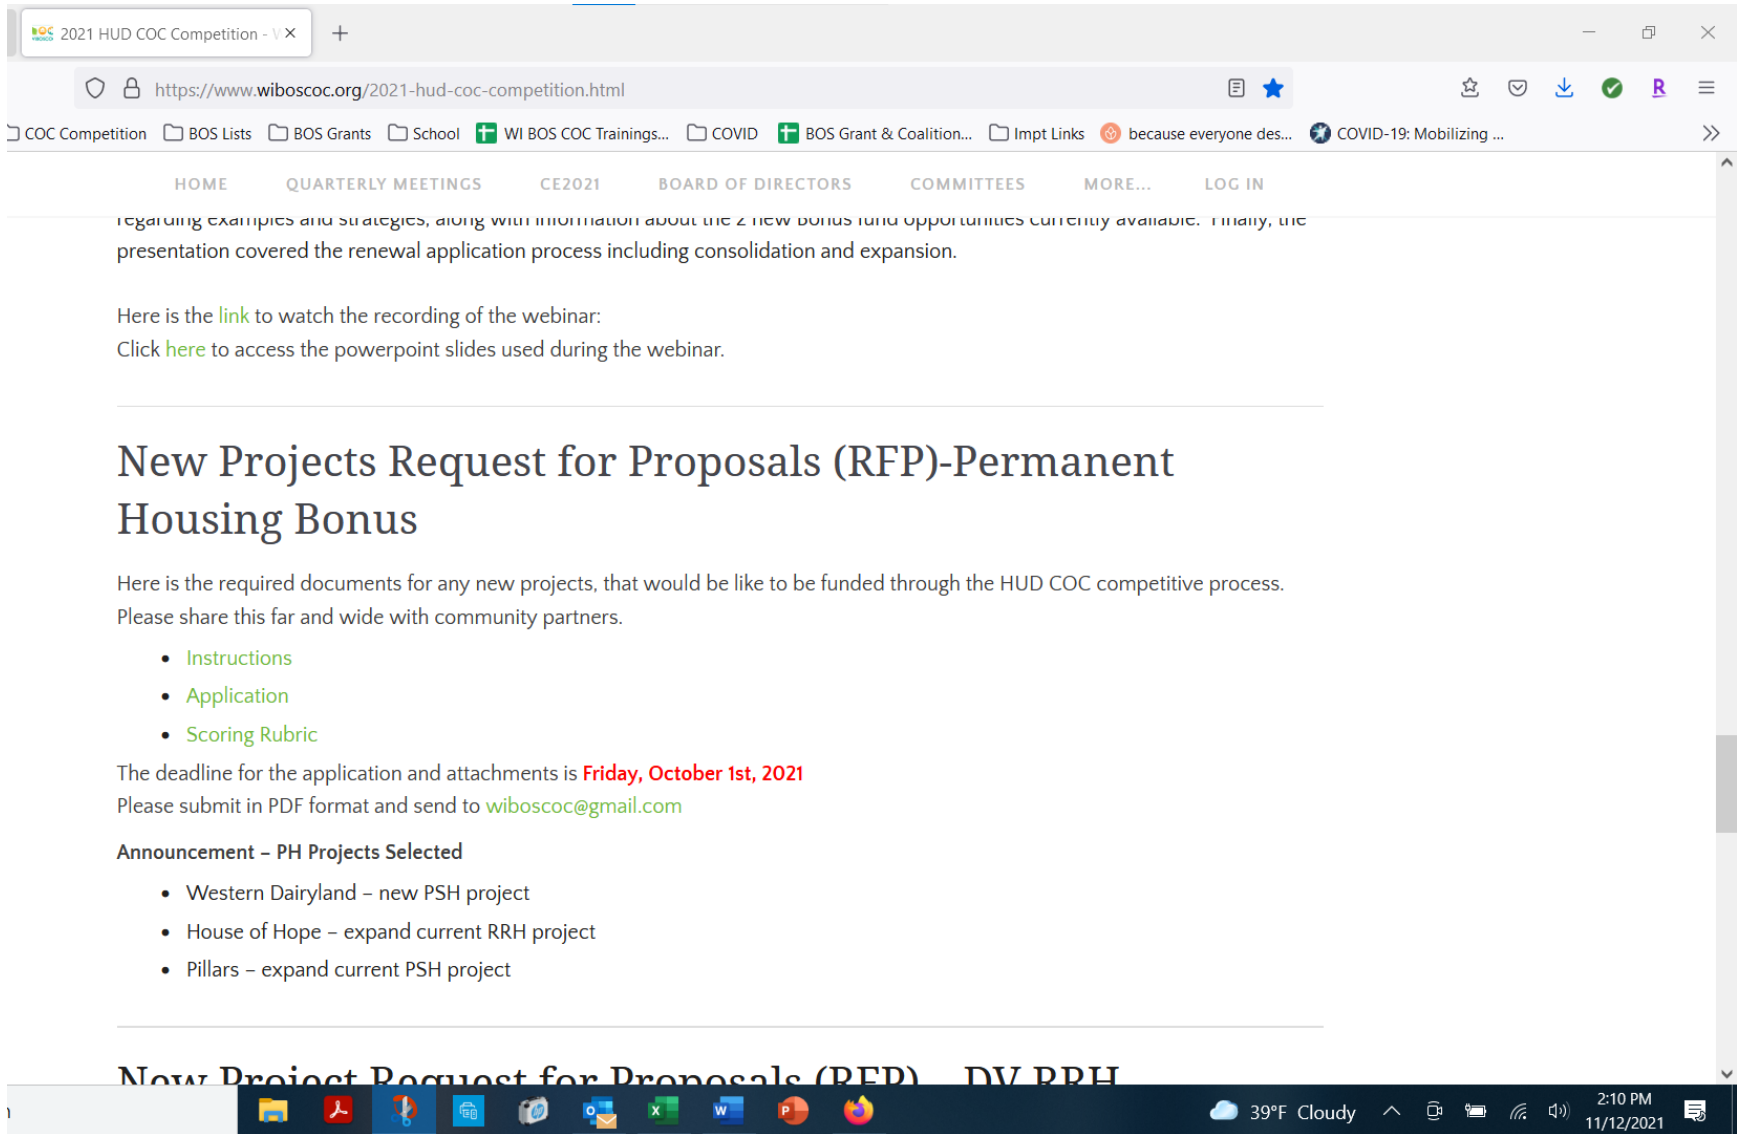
2021 HUD COC Competition - W ×

https://www.wiboscoc.org/2021-hud-coc-competition.html

COC Competition | BOS Lists | BOS Grants | School | WI BOS COC Trainings... | COVID | BOS Grant & Coalition... | Impt Links | because everyone des... | COVID-19: Mobilizing ...

HOME | QUARTERLY MEETINGS | CE2021 | BOARD OF DIRECTORS | COMMITTEES | MORE... | LOG IN

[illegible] presentation covered the renewal application process including consolidation and expansion.

Here is the link to watch the recording of the webinar:
Click here to access the powerpoint slides used during the webinar.

New Projects Request for Proposals (RFP)-Permanent Housing Bonus

Here is the required documents for any new projects, that would be like to be funded through the HUD COC competitive process. Please share this far and wide with community partners.

- Instructions
- Application
- Scoring Rubric

The deadline for the application and attachments is Friday, October 1st, 2021
Please submit in PDF format and send to wiboscoc@gmail.com

Announcement – PH Projects Selected

- Western Dairyland – new PSH project
- House of Hope – expand current RRH project
- Pillars – expand current PSH project

New Project Request for Proposals (RFP) – DV RRH

39°F Cloudy
2:10 PM
11/12/2021